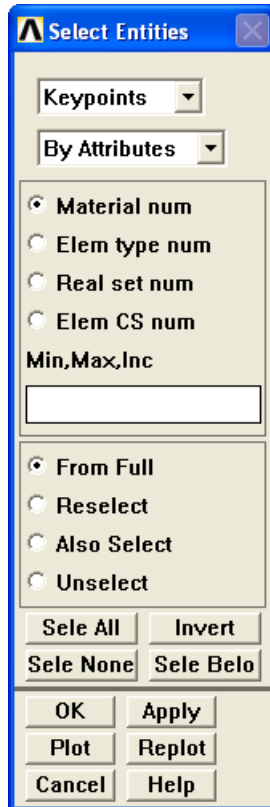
Select Entities

Keypoints

By Attributes

Material num
Elem type num
Real set num
Elem CS num
Min,Max,Inc

From Full
Reselect
Also Select
Unselect

Sele All
Invert
Sele None
Sele Belo

OK
Apply
Plot
Replot
Cancel
Help